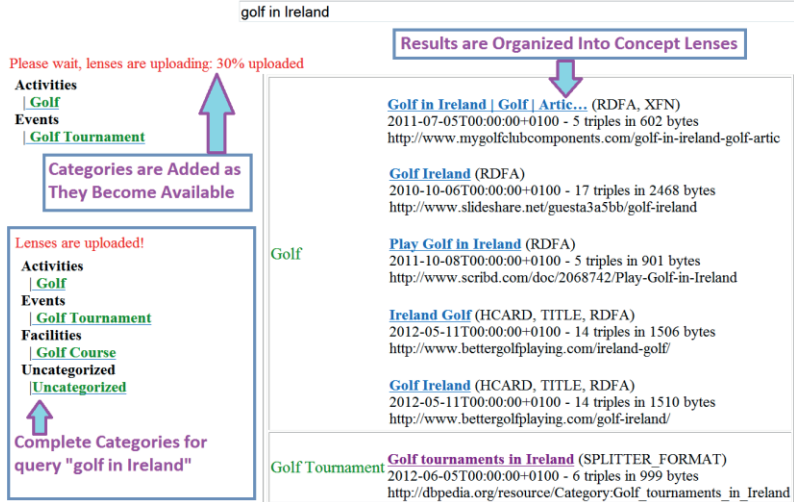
golf in Ireland

Please wait, lenses are uploading: 30% uploaded

Activities
| Golf
Events
| Golf Tournament

Categories are Added as They Become Available

Lenses are uploaded!

Activities
| Golf
Events
| Golf Tournament
Facilities
| Golf Course
Uncategorized
|Uncategorized

Complete Categories for query "golf in Ireland"

Results are Organized Into Concept Lenses

Golf

Golf in Ireland | Golf | Artic... (RDFA, XFN)
2011-07-05T00:00:00+0100 - 5 triples in 602 bytes
http://www.mygolfclubcomponents.com/golf-in-ireland-golf-artic

Golf Ireland (RDFA)
2010-10-06T00:00:00+0100 - 17 triples in 2468 bytes
http://www.slideshare.net/guesta3a5bb/golf-ireland

Play Golf in Ireland (RDFA)
2011-10-08T00:00:00+0100 - 5 triples in 901 bytes
http://www.scribd.com/doc/2068742/Play-Golf-in-Ireland

Ireland Golf (HCARD, TITLE, RDFA)
2012-05-11T00:00:00+0100 - 14 triples in 1506 bytes
http://www.bettergolfplaying.com/ireland-golf/

Golf Ireland (HCARD, TITLE, RDFA)
2012-05-11T00:00:00+0100 - 14 triples in 1510 bytes
http://www.bettergolfplaying.com/golf-ireland/

Golf Tournament

Golf tournaments in Ireland (SPLITTER_FORMAT)
2012-06-05T00:00:00+0100 - 6 triples in 999 bytes
http://dbpedia.org/resource/Category:Golf_tournaments_in_Ireland